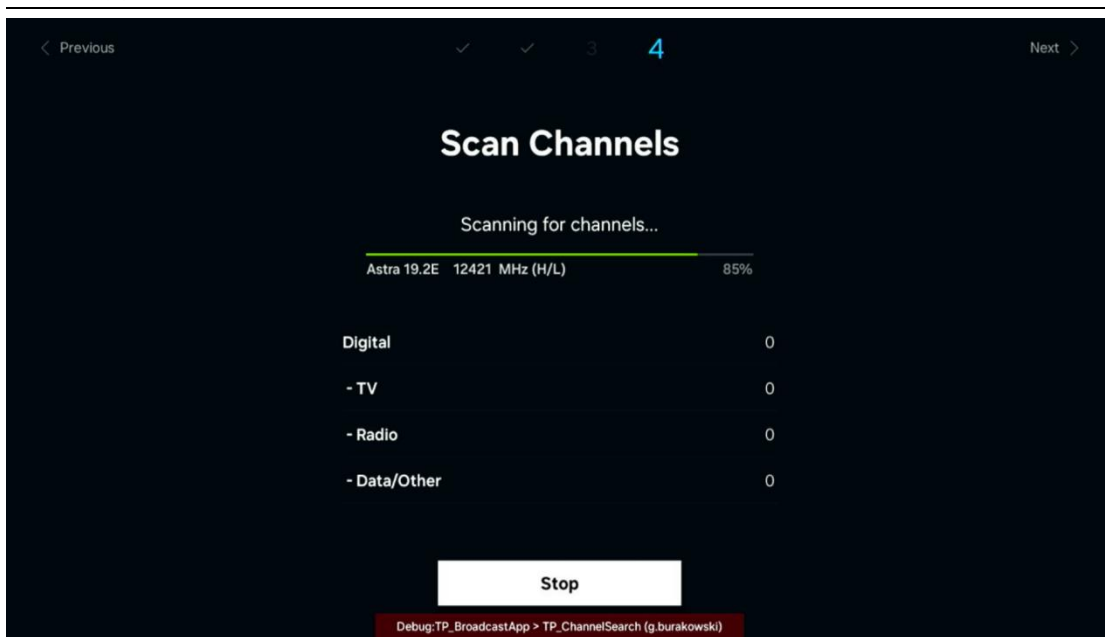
< Previous ✓ ✓ 3 4 Next >

Scan Channels

Scanning for channels...

Astra 19.2E 12421 MHz (H/L) 85%

| | |
|---|---|
| Digital | 0 |
| - TV | 0 |
| - Radio | 0 |
| - Data/Other | 0 |

Stop

Debug:TP_BroadcastApp > TP_ChannelSearch (g.burakowski)